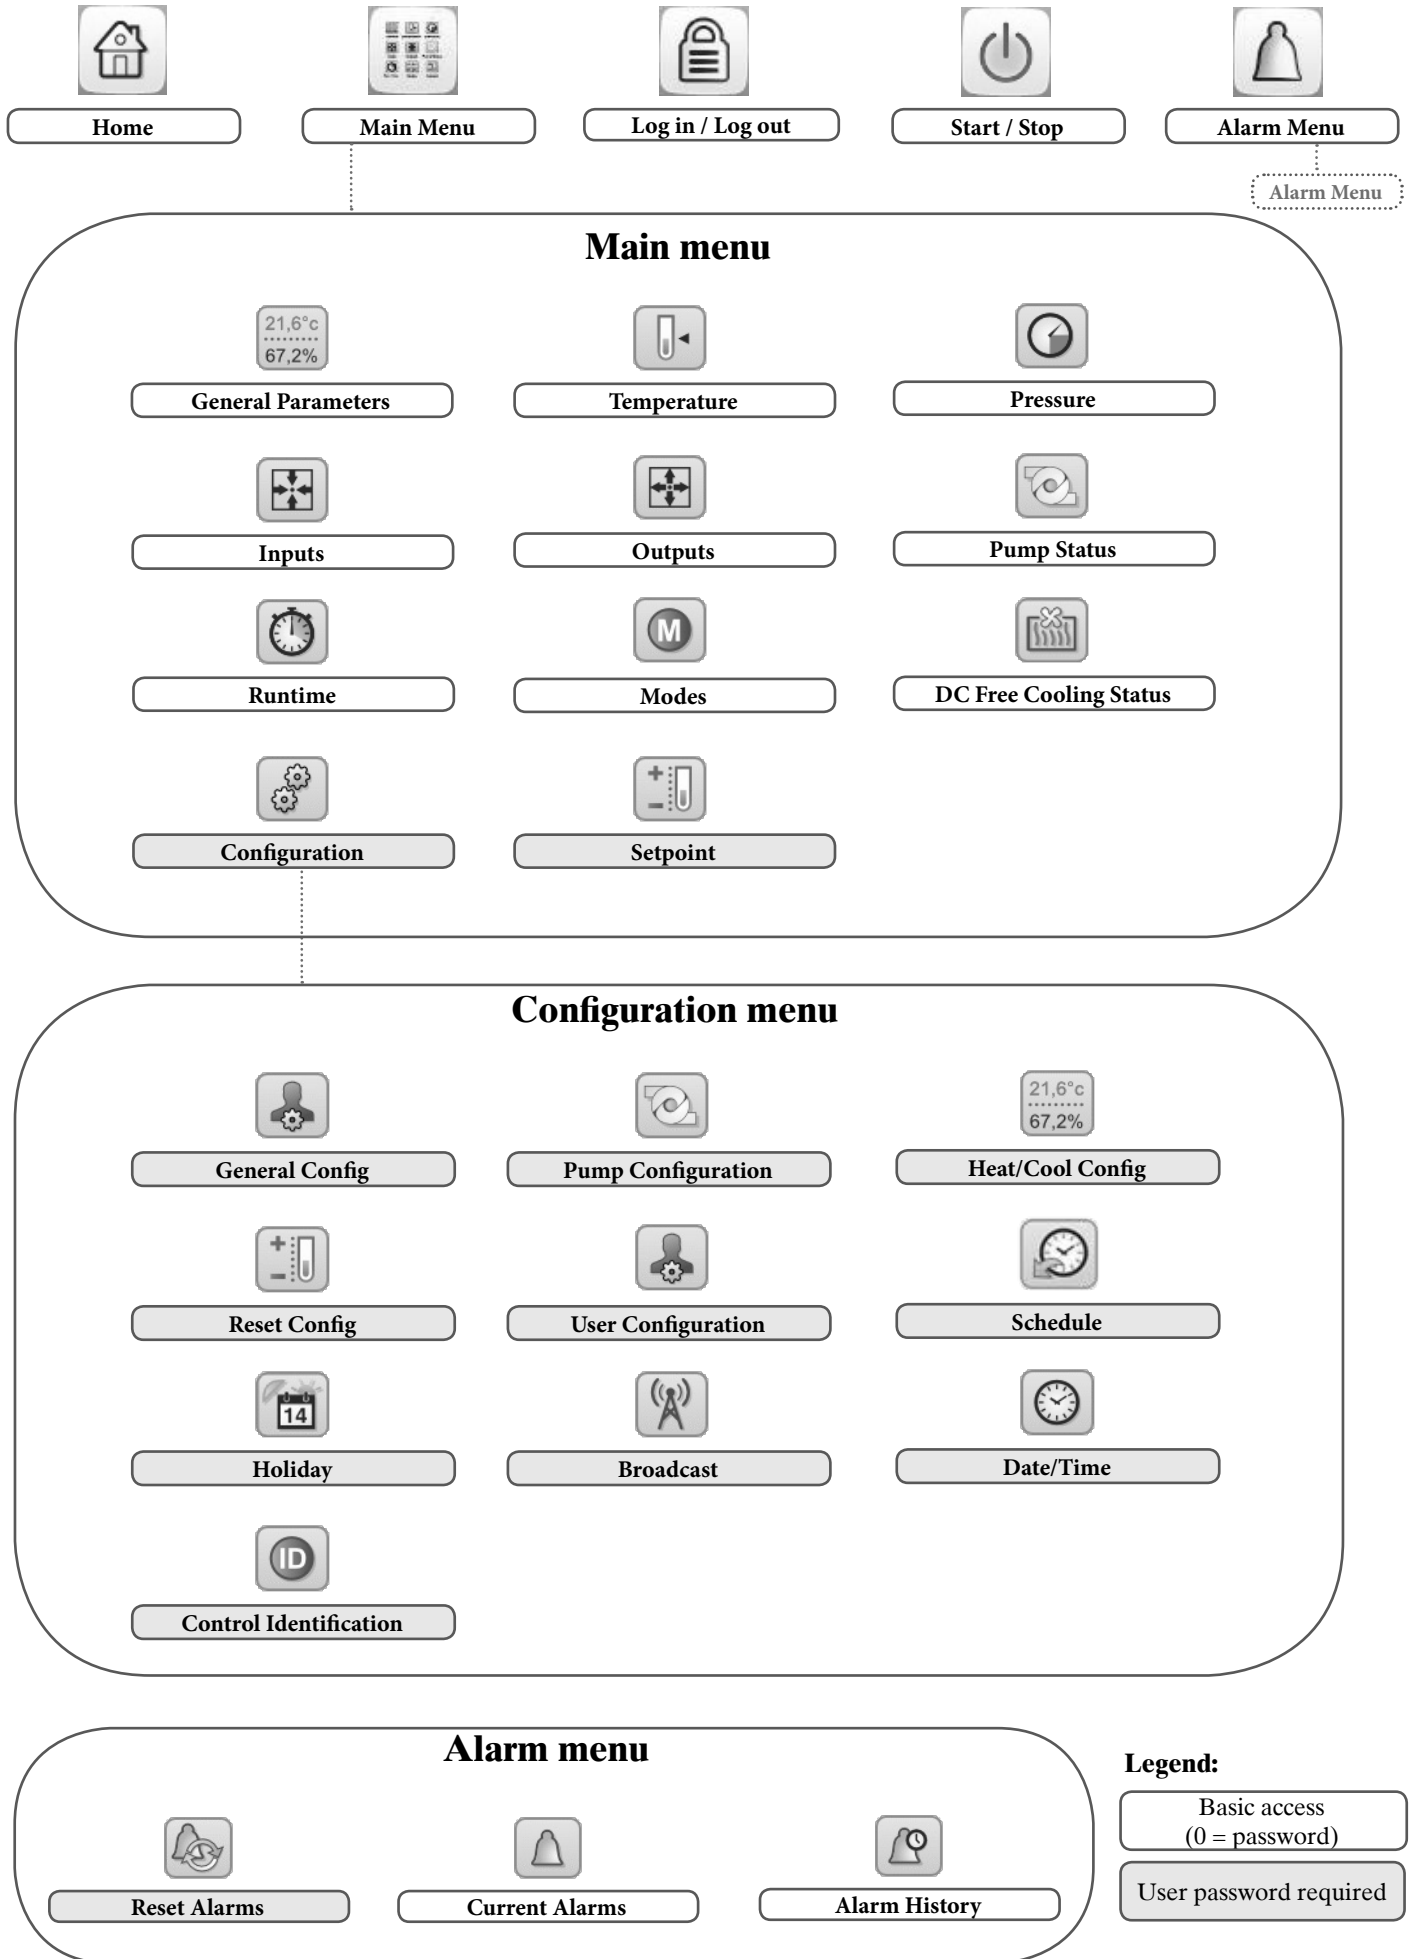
Home

Main Menu

Log in / Log out

Start / Stop

Alarm Menu

Alarm Menu

Main menu

21,6°c
67,2%

General Parameters

Temperature

Pressure

Inputs

Outputs

Pump Status

Runtime

M

Modes

DC Free Cooling Status

Configuration

Setpoint

Configuration menu

General Config

Pump Configuration

21,6°c
67,2%

Heat/Cool Config

Reset Config

User Configuration

Schedule

14

Holiday

Broadcast

Date/Time

ID

Control Identification

Alarm menu

Reset Alarms

Current Alarms

Alarm History

Legend:

Basic access
(0 = password)

User password required